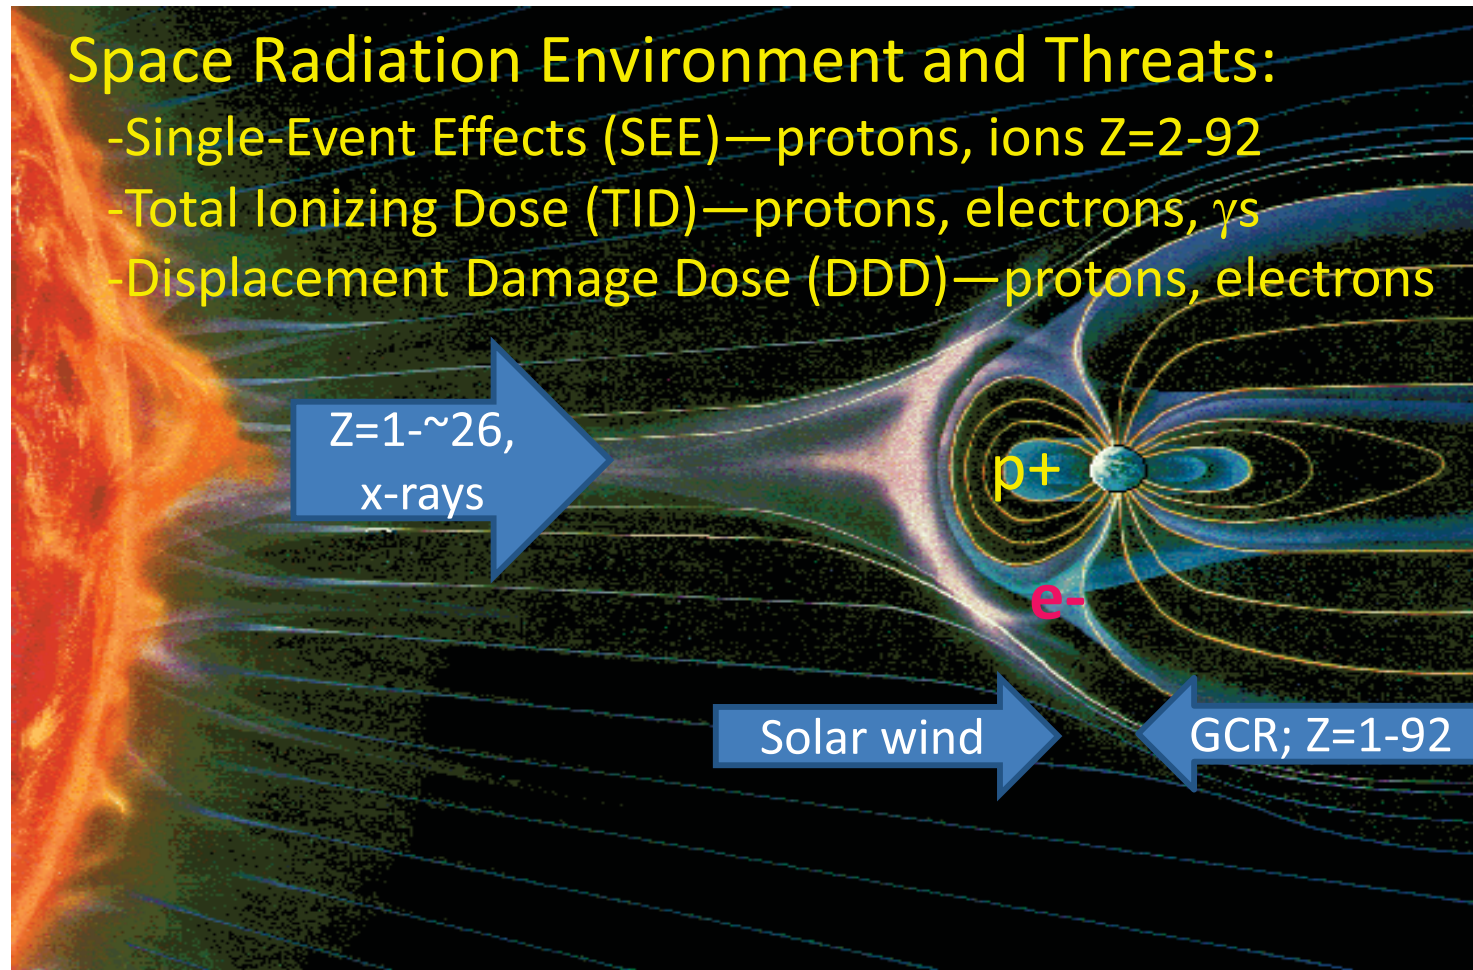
Space Radiation Environment and Threats:

-Single-Event Effects (SEE)—protons, ions Z=2-92

-Total Ionizing Dose (TID)—protons, electrons, $\gamma$s

-Displacement Damage Dose (DDD)—protons, electrons

Z=1-~26, x-rays

p+

e-

Solar wind

GCR; Z=1-92